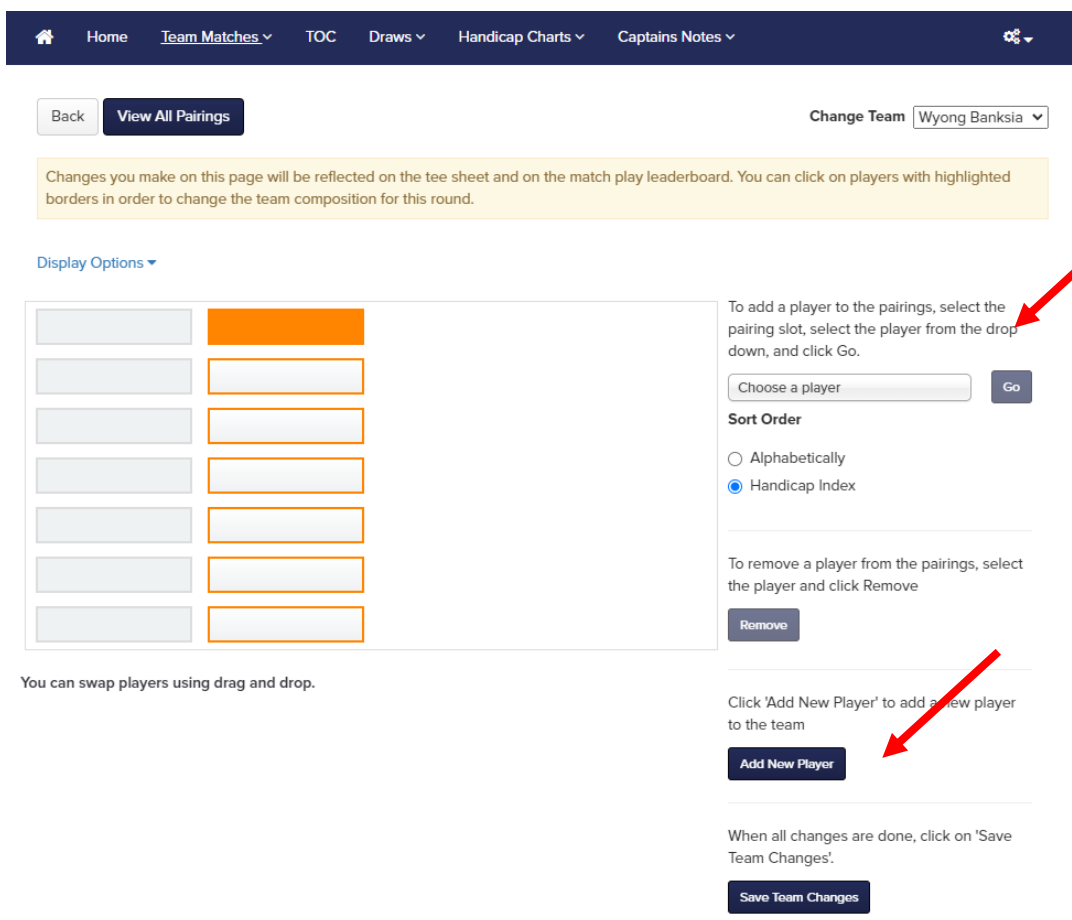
Home Team Matches TOC Draws Handicap Charts Captains Notes

Back View All Pairings

Change Team Wyong Banksia

Changes you make on this page will be reflected on the tee sheet and on the match play leaderboard. You can click on players with highlighted borders in order to change the team composition for this round.

Display Options

To add a player to the pairings, select the pairing slot, select the player from the drop down, and click Go.

Choose a player Go

Sort Order

Alphabetically

Handicap Index

To remove a player from the pairings, select the player and click Remove

Remove

You can swap players using drag and drop.

Click 'Add New Player' to add a new player to the team

Add New Player

When all changes are done, click on 'Save Team Changes'.

Save Team Changes